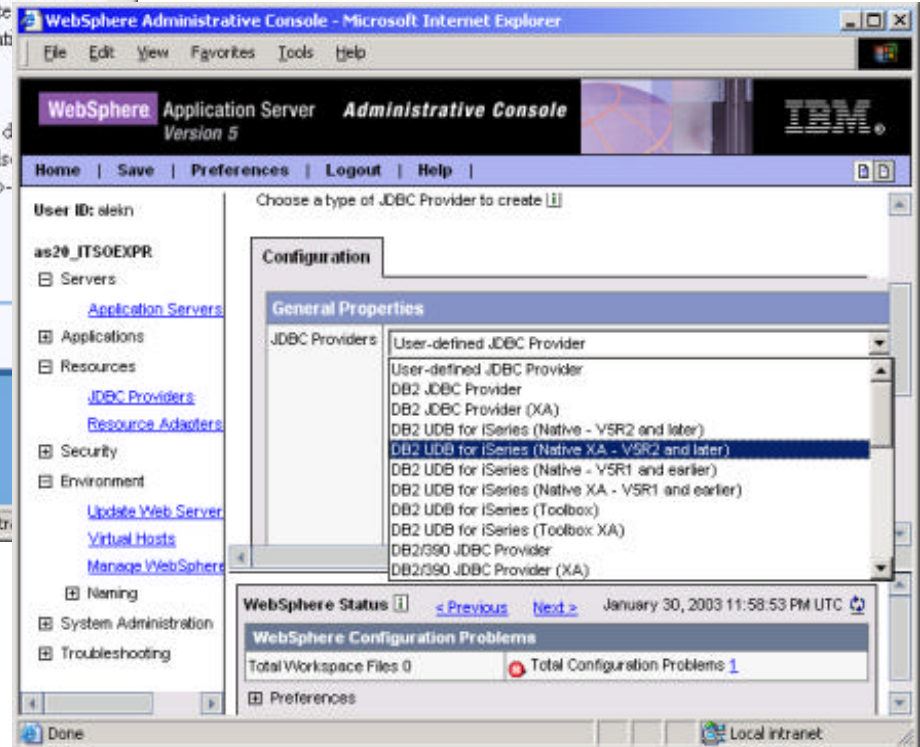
WebSphere Administrative Console - Microsoft Internet Explorer

File Edit View Favorites Tools Help

WebSphere Application Server Version 5 Administrative Console IBM

Home | Save | Preferences | Logout | Help |

User ID: alein

as20_ITSOEXPR

Servers

Application Servers

Applications

Resources

JDBC Providers

Resource Adapters

Security

Environment

Update Web Server

Virtual Hosts

Manage WebSphere

Naming

System Administration

Troubleshooting

Choose a type of JDBC Provider to create

Configuration

General Properties

JDBC Providers

User-defined JDBC Provider

User-defined JDBC Provider
DB2 JDBC Provider
DB2 JDBC Provider (XA)
DB2 UDB for iSeries (Native - V5R2 and later)
DB2 UDB for iSeries (Native XA - V5R2 and later)
DB2 UDB for iSeries (Native - V5R1 and earlier)
DB2 UDB for iSeries (Native XA - V5R1 and earlier)
DB2 UDB for iSeries (Toolbox)
DB2 UDB for iSeries (Toolbox XA)
DB2/390 JDBC Provider
DB2/390 JDBC Provider (XA)

WebSphere Status < Previous Next > January 30, 2003 11:58:53 PM UTC

WebSphere Configuration Problems

Total Workspace Files 0

Total Configuration Problems 1

Preferences

Done

Local intranet